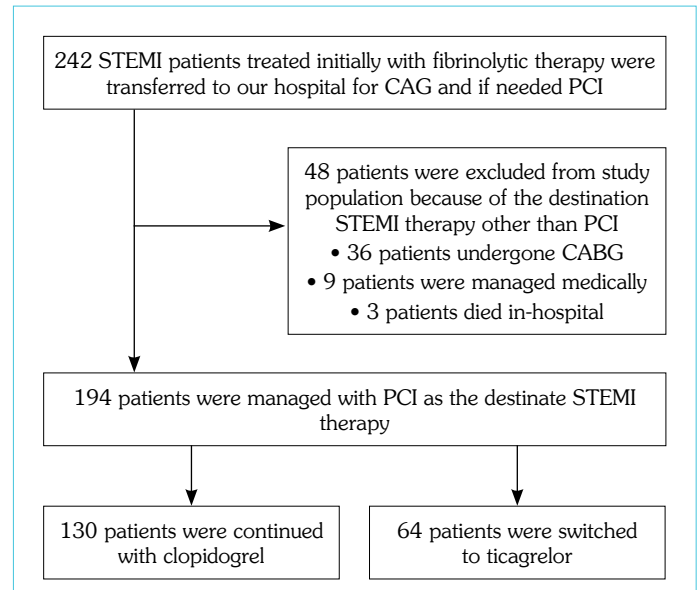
242 STEMI patients treated initially with fibrinolytic therapy were transferred to our hospital for CAG and if needed PCI

48 patients were excluded from study population because of the destination STEMI therapy other than PCI
• 36 patients undergone CABG
• 9 patients were managed medically
• 3 patients died in-hospital

194 patients were managed with PCI as the destinate STEMI therapy

130 patients were continued with clopidogrel

64 patients were switched to ticagrelor